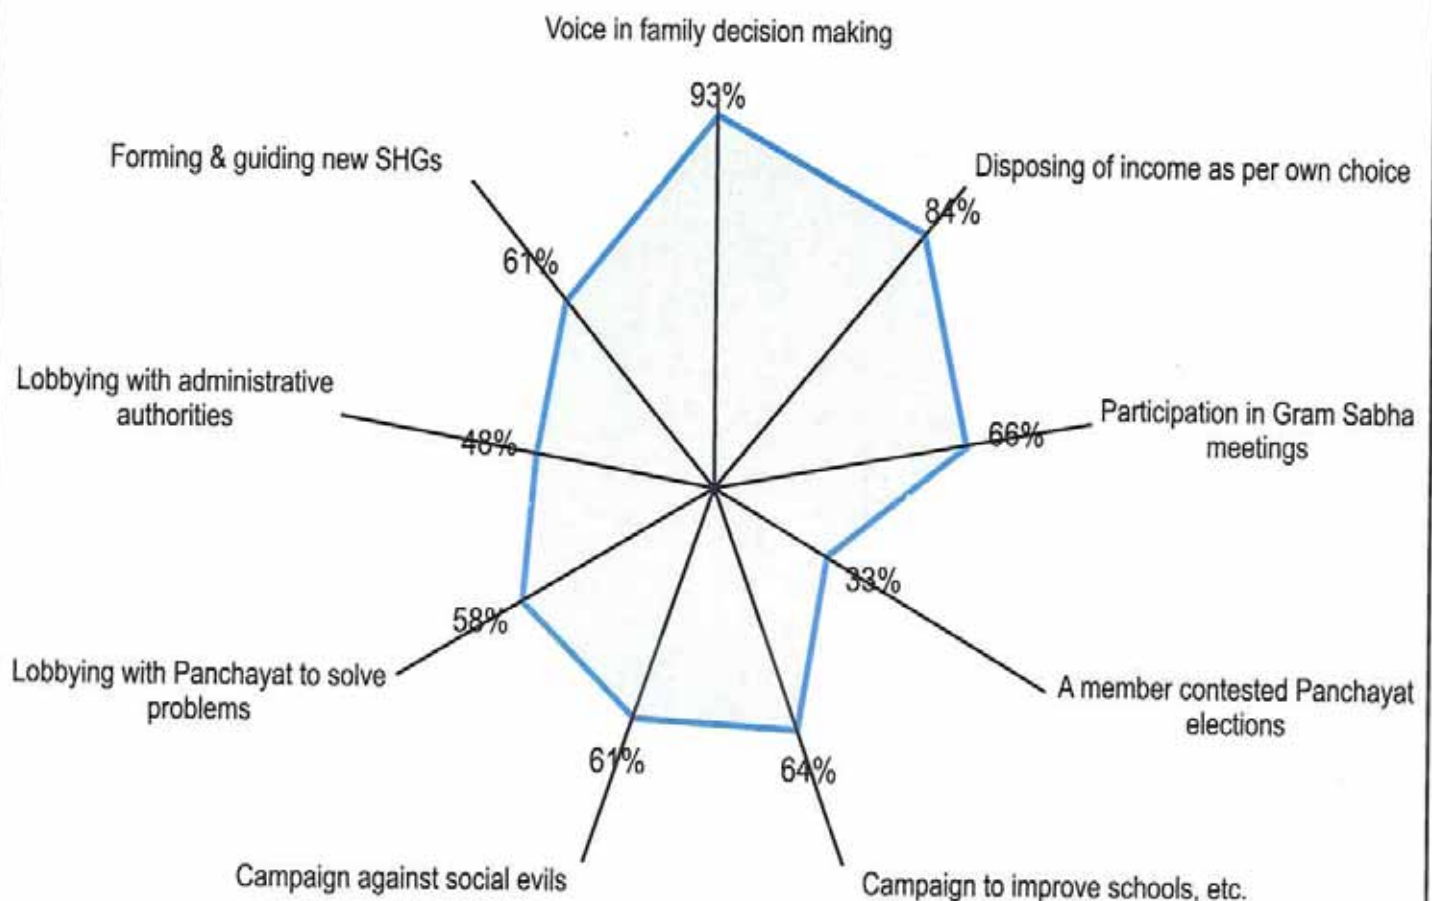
Voice in family decision making

93%

Forming & guiding new SHGs

Disposing of income as per own choice

84%

61%

Lobbying with administrative authorities

48%

Participation in Gram Sabha meetings

66%

33%

58%

A member contested Panchayat elections

Lobbying with Panchayat to solve problems

61%

64%

Campaign against social evils

Campaign to improve schools, etc.